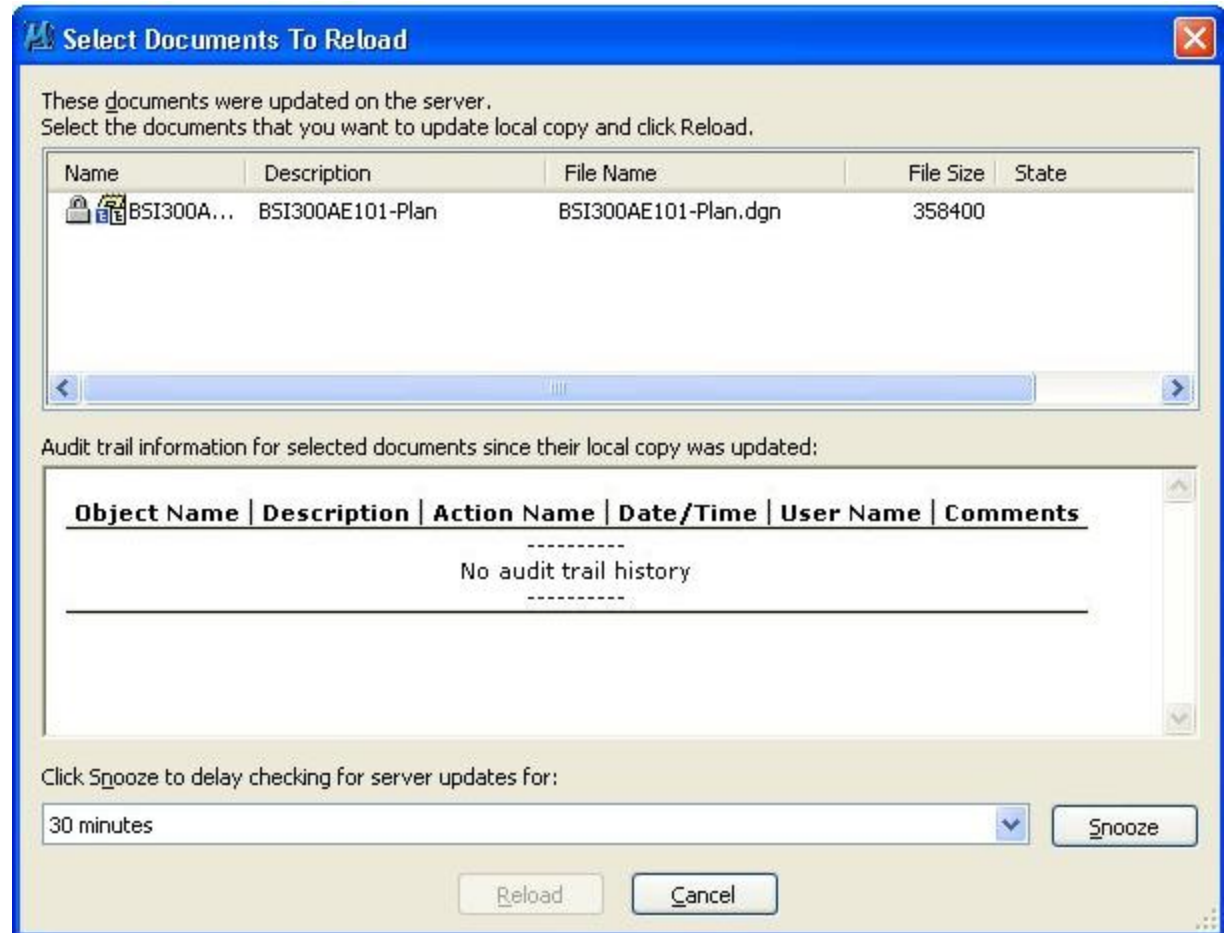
Select Documents To Reload

These documents were updated on the server.
Select the documents that you want to update local copy and click Reload.

| Name | Description | File Name | File Size | State |
|---|---|---|---|---|
| BSI300A... | BSI300AE101-Plan | BSI300AE101-Plan.dgn | 358400 | |

Audit trail information for selected documents since their local copy was updated:

Object Name | Description | Action Name | Date/Time | User Name | Comments

----------
No audit trail history
----------

Click Snooze to delay checking for server updates for:

30 minutes

Snooze

Reload

Cancel